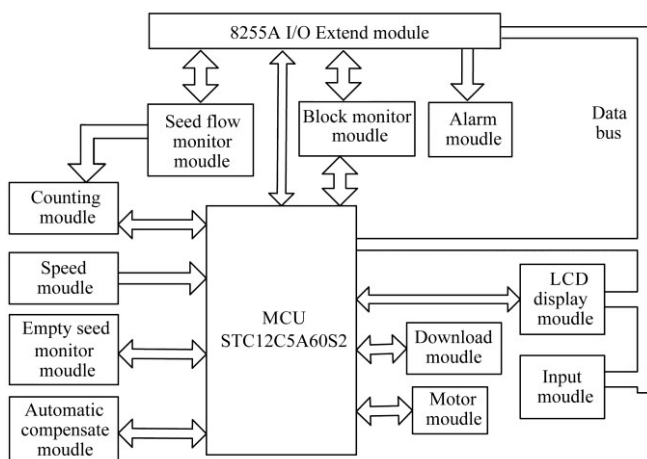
8255A I/O Extend module

Seed flow monitor moudle

Block monitor moudle

Alarm moudle

Data bus

Counting moudle

Speed moudle

Empty seed monitor moudle

Automatic compensate moudle

MCU STC12C5A60S2

LCD display moudle

Download moudle

Input moudle

Motor moudle